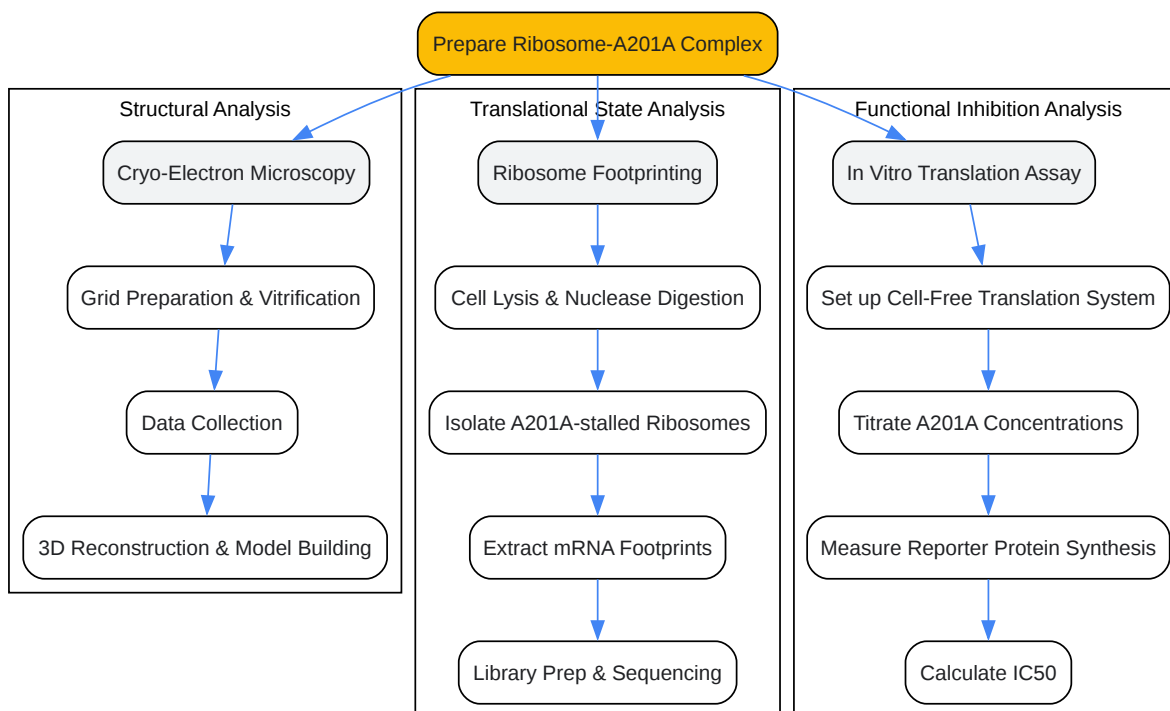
Prepare Ribosome-A201A Complex

Structural Analysis

Cryo-Electron Microscopy

Grid Preparation & Vitrification

Data Collection

3D Reconstruction & Model Building

Translational State Analysis

Ribosome Footprinting

Cell Lysis & Nuclease Digestion

Isolate A201A-stalled Ribosomes

Extract mRNA Footprints

Library Prep & Sequencing

Functional Inhibition Analysis

In Vitro Translation Assay

Set up Cell-Free Translation System

Titrate A201A Concentrations

Measure Reporter Protein Synthesis

Calculate IC50